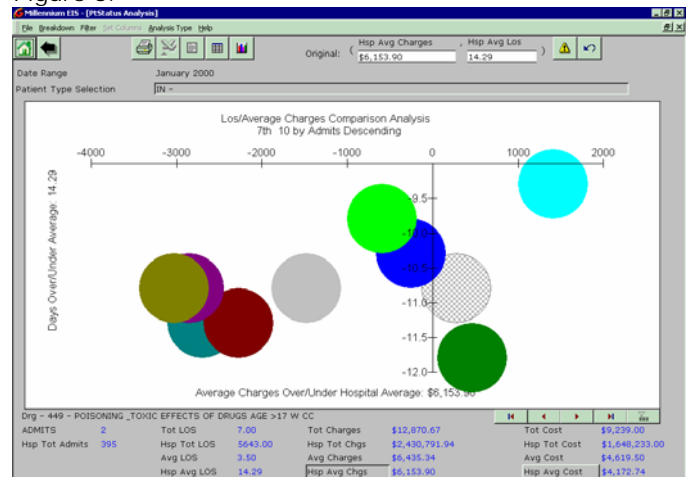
Millennium EIS - [PtStatus Analysis]

File Breakdown Filter Set Columns Analysis Type Help

Original: Hsp Avg Charges $6,153.90 , Hsp Avg Los 14.29

Date Range January 2000

Patient Type Selection IN -

Los/Average Charges Comparison Analysis
7th 10 by Admits Descending

-4000 -3000 -2000 -1000 0 1000 2000

-9.5
-10.0
-10.5
-11.0
-11.5
-12.0

Days Over/Under Average: 14.29

Average Charges Over/Under Hospital Average: $6,153.90

Drg - 449 - POISONING _TOXIC EFFECTS OF DRUGS AGE >17 W CC

| ADMITS | 2 | Tot LOS | 7.00 | Tot Charges | $12,870.67 | Tot Cost | $9,239.00 |
|---|---|---|---|---|---|---|---|
| Hsp Tot Admits | 395 | Hsp Tot LOS | 5643.00 | Hsp Tot Chgs | $2,430,791.94 | Hsp Tot Cost | $1,648,233.00 |
| | | Avg LOS | 3.50 | Avg Charges | $6,435.34 | Avg Cost | $4,619.50 |
| | | Hsp Avg LOS | 14.29 | Hsp Avg Chgs | $6,153.90 | Hsp Avg Cost | $4,172.74 |